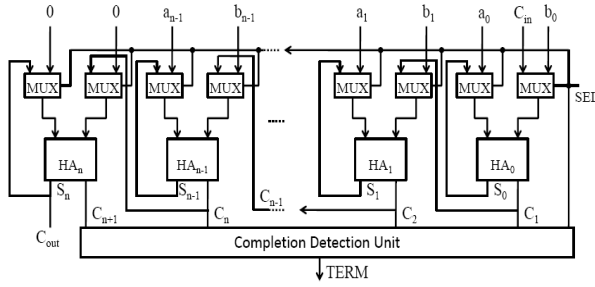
0
0
$a_{n-1}$
$b_{n-1}$
$a_1$
$b_1$
$a_0$
$C_{in}$
$b_0$
MUX
MUX
MUX
MUX
MUX
MUX
MUX
MUX
SEL
$HA_n$
$HA_{n-1}$
$HA_1$
$HA_0$
$S_n$
$S_{n-1}$
$S_1$
$S_0$
$C_{n-1}$
$C_{out}$
$C_{n+1}$
$C_n$
$C_2$
$C_1$
Completion Detection Unit
TERM